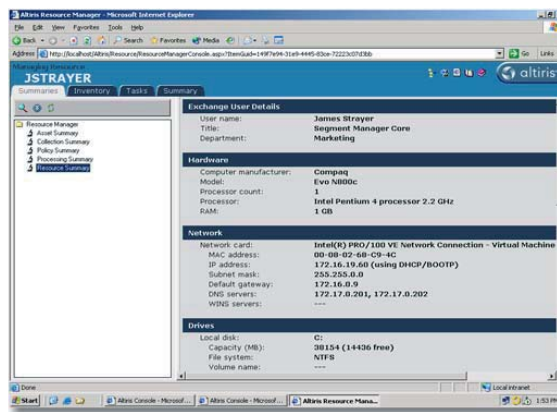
Altiris Resource Manager - Microsoft Internet Explorer

File Edit View Favorites Tools Help

Back Search Favorites Media

Address http://localhost/Altiris/Resource/ResourceManagerConsole.aspx?ItemGuid=149f7e94-31e9-4445-83ce-72223c07d3bb

Go Links

Managing Resource:
JSTRAYER

altiris

Summaries Inventory Tasks Summary

Resource Manager
Asset Summary
Collection Summary
Policy Summary
Processing Summary
Resource Summary

Exchange User Details

| | |
|---|---|
| User name: | James Strayer |
| Title: | Segment Manager Core |
| Department: | Marketing |

Hardware

| | |
|---|---|
| Computer manufacturer: | Compaq |
| Model: | Evo N800c |
| Processor count: | 1 |
| Processor: | Intel Pentium 4 processor 2.2 GHz |
| RAM: | 1 GB |

Network

| | |
|---|---|
| Network card: | Intel(R) PRO/100 VE Network Connection - Virtual Machine |
| MAC address: | 00-08-02-68-C9-4C |
| IP address: | 172.16.19.60 (using DHCP/BOOTP) |
| Subnet mask: | 255.255.0.0 |
| Default gateway: | 172.16.0.9 |
| DNS servers: | 172.17.0.201, 172.17.0.202 |
| WINS servers: | --- |

Drives

| | |
|---|---|
| Local disk: | C: |
| Capacity (MB): | 38154 (14436 free) |
| File system: | NTFS |
| Volume name: | --- |

Done

Local intranet

Start | Altiris Console - Microsof... | Altiris Console - Microsof... | Altiris Resource Mana...

1:53 P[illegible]